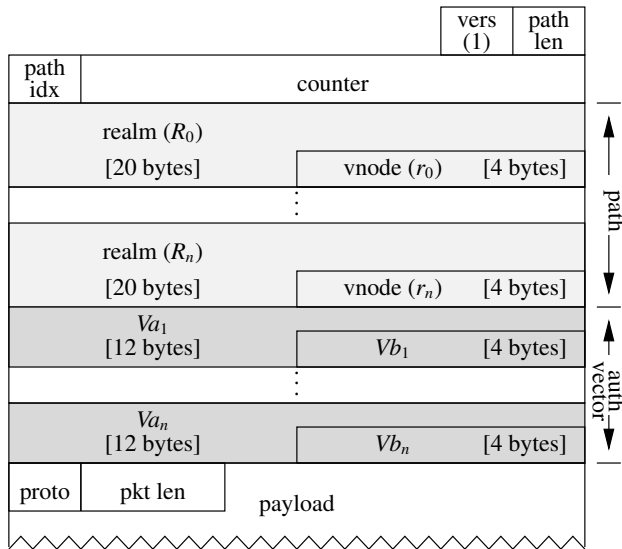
vers (1)
path len

path idx
counter

realm ($R_0$)
[20 bytes]
vnode ($r_0$) [4 bytes]

⋮

realm ($R_n$)
[20 bytes]
vnode ($r_n$) [4 bytes]

path

$Va_1$
[12 bytes]
$Vb_1$ [4 bytes]

⋮

$Va_n$
[12 bytes]
$Vb_n$ [4 bytes]

auth vector

proto
pkt len
payload